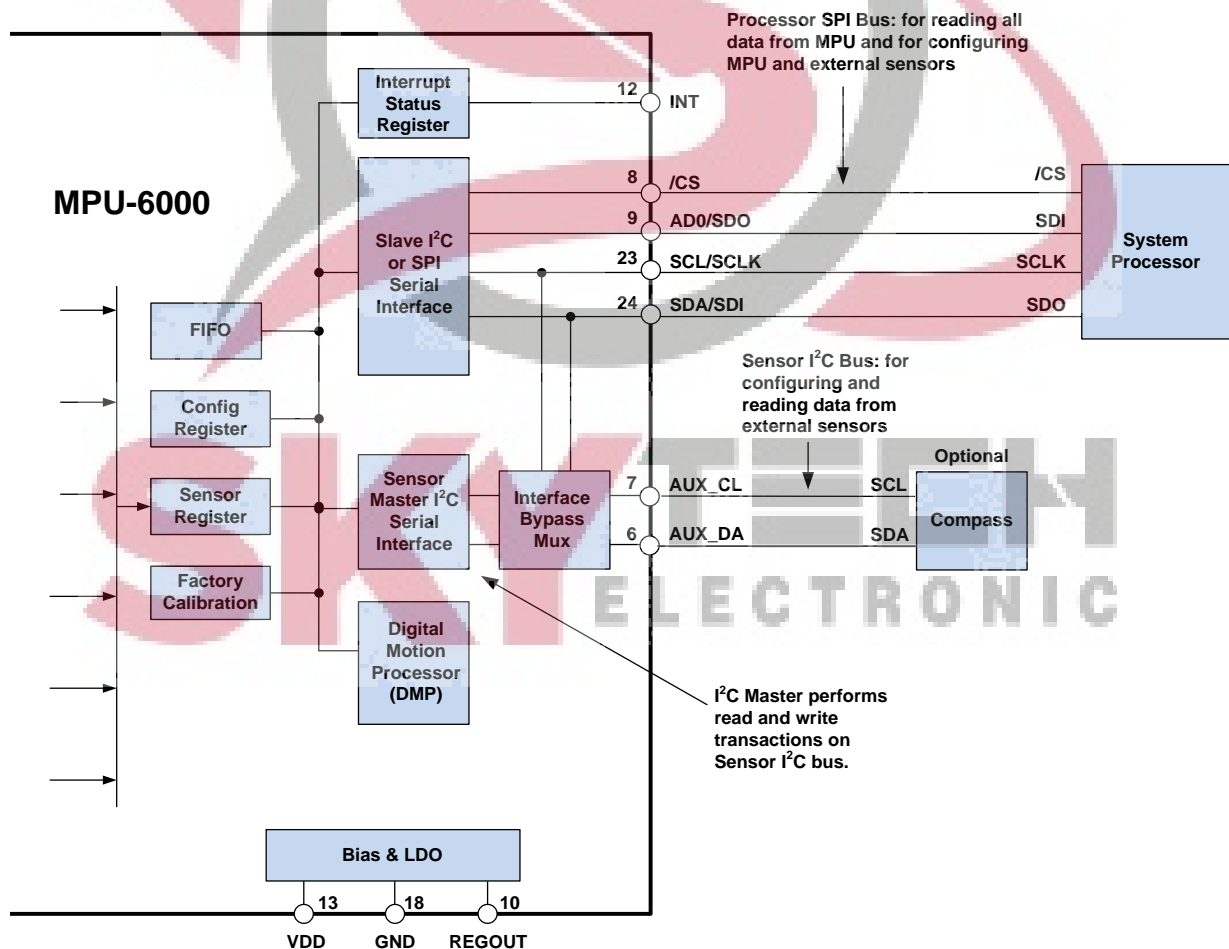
Processor SPI Bus: for reading all data from MPU and for configuring MPU and external sensors

MPU-6000

Interrupt Status Register

12 INT

Slave $I^2C$ or SPI Serial Interface

8 /CS

9 AD0/SDO

23 SCL/SCLK

24 SDA/SDI

/CS

SDI

SCLK

SDO

System Processor

FIFO

Config Register

Sensor Register

Factory Calibration

Sensor $I^2C$ Bus: for configuring and reading data from external sensors

Optional

Sensor Master $I^2C$ Serial Interface

Interface Bypass Mux

7 AUX_CL

6 AUX_DA

SCL

SDA

Compass

SKYTECH ELECTRONIC

Digital Motion Processor (DMP)

$I^2C$ Master performs read and write transactions on Sensor $I^2C$ bus.

Bias & LDO

13

18

10

VDD

GND

REGOUT